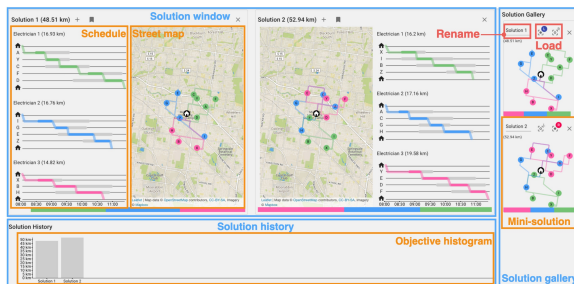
Solution 1 (48.51 km) + Solution window ×

Electrician 1 (16.93 km) Schedule Street map

A
B
C
D
E
F

Electrician 2 (16.76 km)

G
H
I
J
K

Electrician 3 (14.82 km)

L
M
N
O
P

08:00 08:30 09:00 09:30 10:00 10:30 11:00

Leaflet | Map data © OpenStreetMap contributors, CC-BY-SA, Imagery © Mapbox

Solution 2 (52.94 km) + ×

Electrician 1 (16.2 km)

X
T
S
R
W

Electrician 2 (17.16 km)

A
B
C
G
H
I

Electrician 3 (19.58 km)

Y
E
D
F
N
O

Leaflet | Map data © OpenStreetMap contributors, CC-BY-SA, Imagery © Mapbox

Solution Gallery

Rename

Solution 1

(48.51 km)

Load

Solution 2

(52.94 km)

Mini-solution

Solution History Solution history

Objective histogram

50 km
45 km
40 km
35 km
30 km
25 km
20 km
15 km
10 km
5 km
0 km

Solution 1 Solution 2

Solution gallery